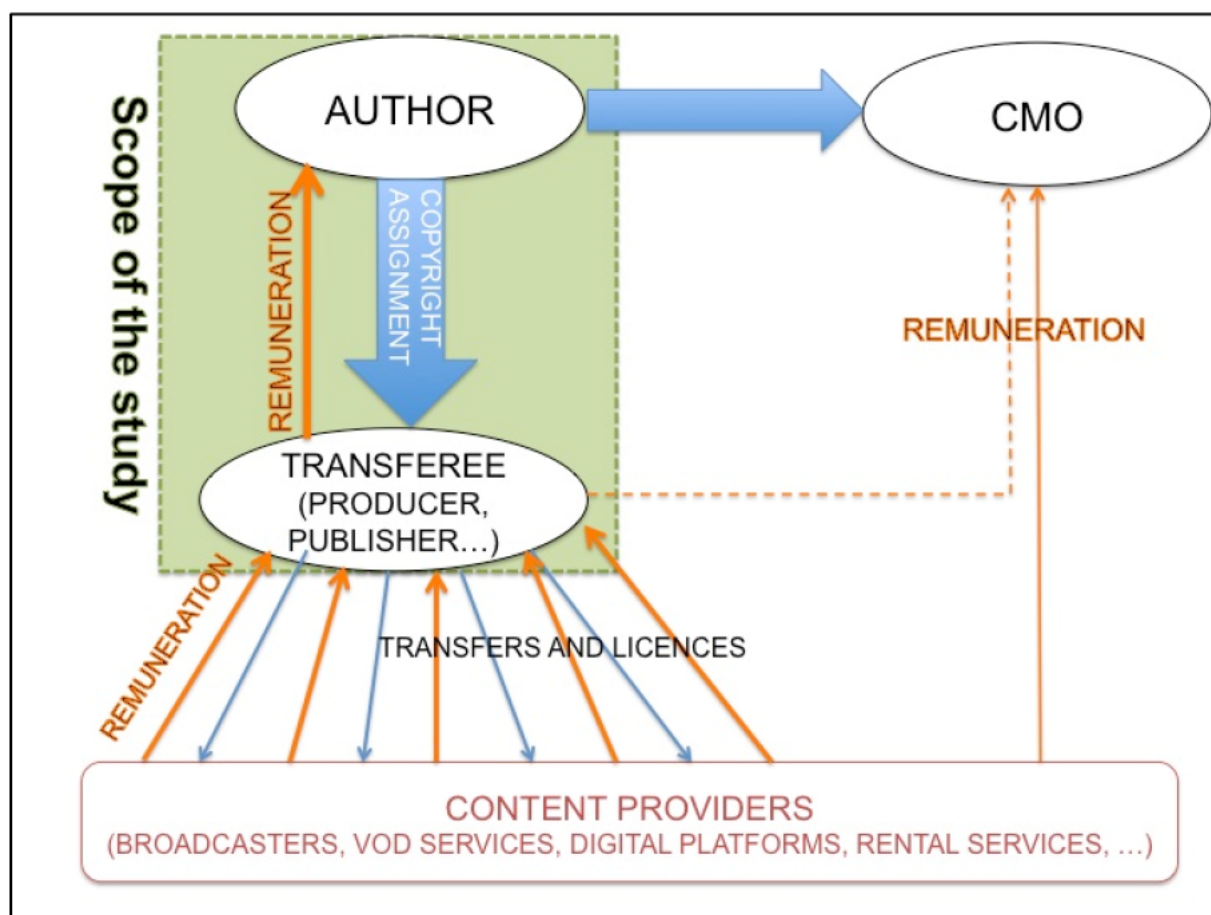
Scope of the study

AUTHOR

CMO

COPYRIGHT ASSIGNMENT

REMUNERATION

REMUNERATION

TRANSFEREE (PRODUCER, PUBLISHER…)

REMUNERATION

TRANSFERS AND LICENCES

CONTENT PROVIDERS
(BROADCASTERS, VOD SERVICES, DIGITAL PLATFORMS, RENTAL SERVICES, …)